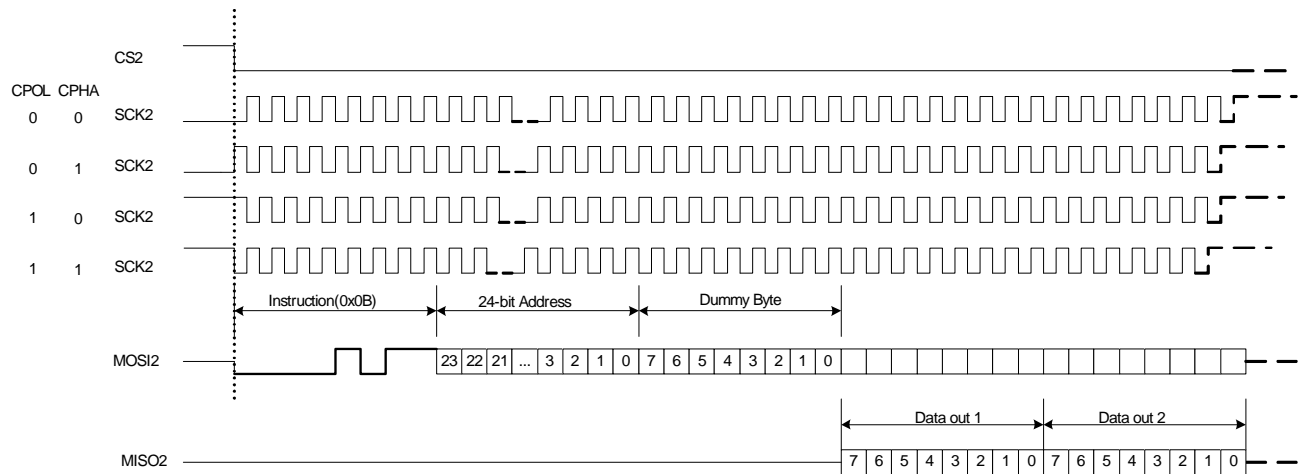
CS2

CPOL CPHA
0 0 SCK2

0 1 SCK2

1 0 SCK2

1 1 SCK2

Instruction(0x0B)
24-bit Address
Dummy Byte

MOSI2
23 22 21 ... 3 2 1 0 7 6 5 4 3 2 1 0

Data out 1
Data out 2

MISO2
7 6 5 4 3 2 1 0 7 6 5 4 3 2 1 0